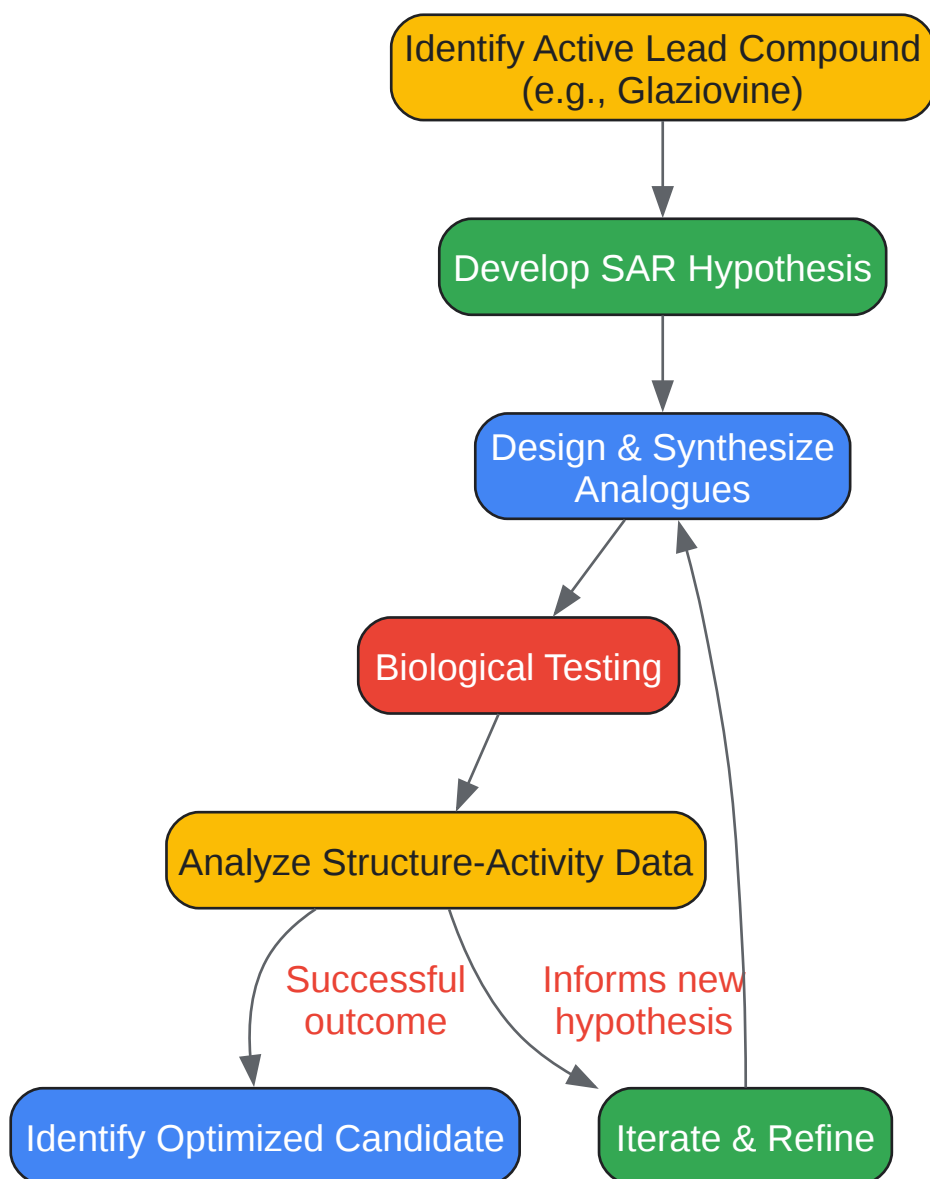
Identify Active Lead Compound (e.g., Glaziovine)

Develop SAR Hypothesis

Design & Synthesize Analogues

Biological Testing

Analyze Structure-Activity Data

Successful outcome

Informs new hypothesis

Identify Optimized Candidate

Iterate & Refine